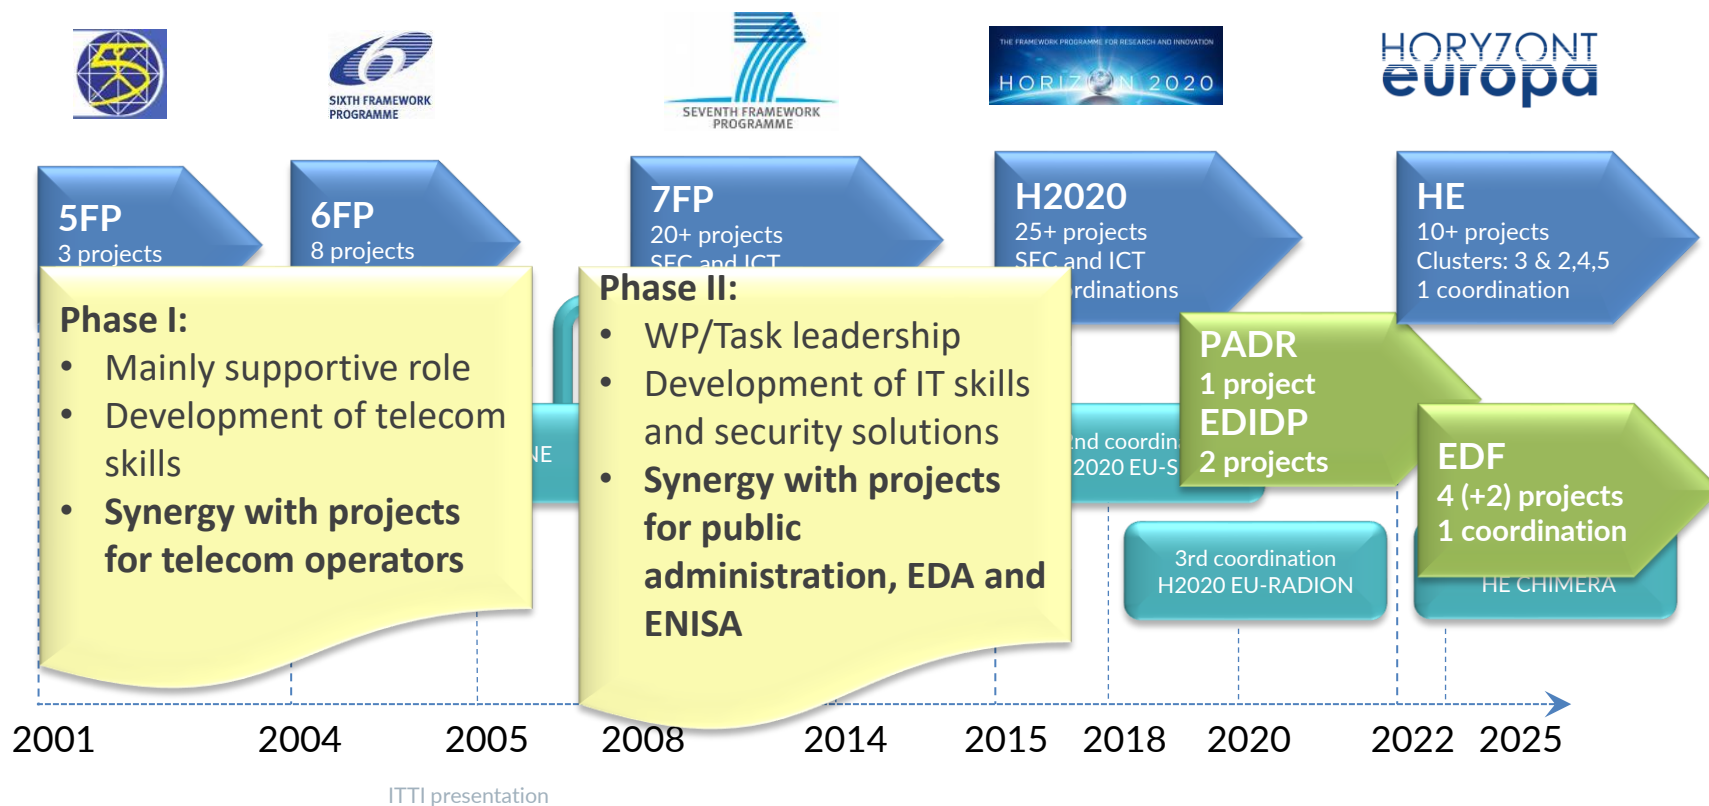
SIXTH FRAMEWORK PROGRAMME

SEVENTH FRAMEWORK PROGRAMME

THE FRAMEWORK PROGRAMME FOR RESEARCH AND INNOVATION

HORIZON 2020

HORYZONT europa

5FP
3 projects

6FP
8 projects

7FP
20+ projects
SEC and ICT

H2020
25+ projects
SEC and ICT
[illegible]rdinations

HE
10+ projects
Clusters: 3 & 2,4,5
1 coordination

Phase I:
• Mainly supportive role
• Development of telecom skills
• Synergy with projects for telecom operators

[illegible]NE

Phase II:
• WP/Task leadership
• Development of IT skills and security solutions
• Synergy with projects for public administration, EDA and ENISA

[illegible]nd coordin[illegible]
2020 EU-S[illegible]

PADR
1 project
EDIDP
2 projects

EDF
4 (+2) projects
1 coordination

3rd coordination
H2020 EU-RADION

HE CHIMERA

2001 2004 2005 2008 2014 2015 2018 2020 2022 2025

ITTI presentation